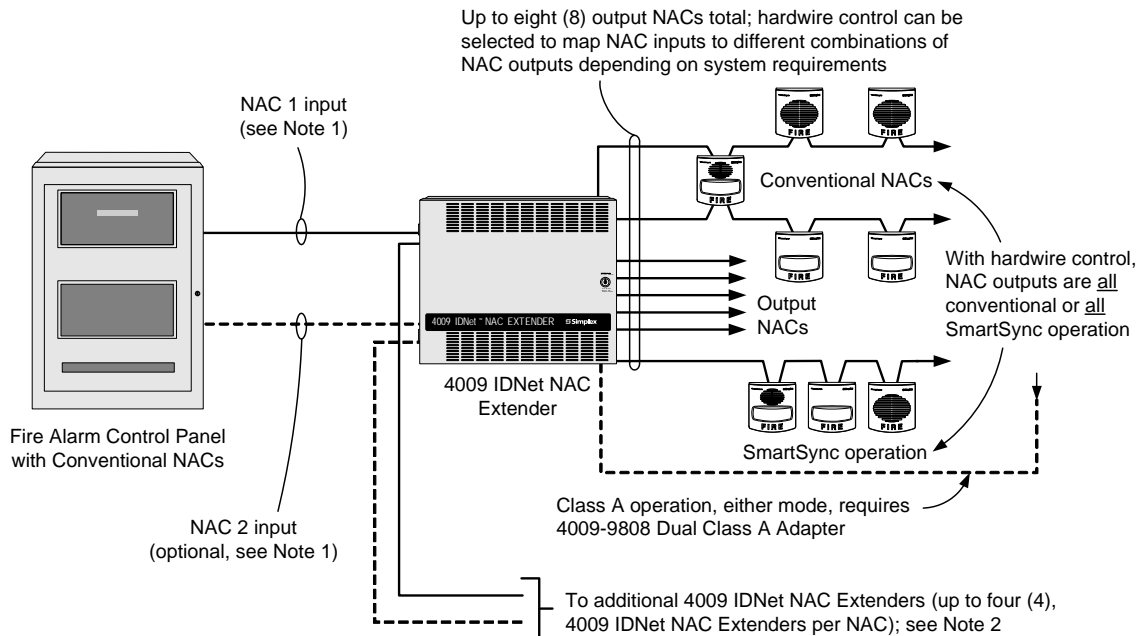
Up to eight (8) output NACs total; hardwire control can be selected to map NAC inputs to different combinations of NAC outputs depending on system requirements

NAC 1 input (see Note 1)

FIRE

FIRE

FIRE

Conventional NACs

FIRE

FIRE

With hardwire control, NAC outputs are all conventional or all SmartSync operation

Output NACs

4009 IDNet NAC EXTENDER Simplex

4009 IDNet NAC Extender

FIRE

FIRE

FIRE

SmartSync operation

Fire Alarm Control Panel with Conventional NACs

Class A operation, either mode, requires 4009-9808 Dual Class A Adapter

NAC 2 input (optional, see Note 1)

To additional 4009 IDNet NAC Extenders (up to four (4), 4009 IDNet NAC Extenders per NAC); see Note 2